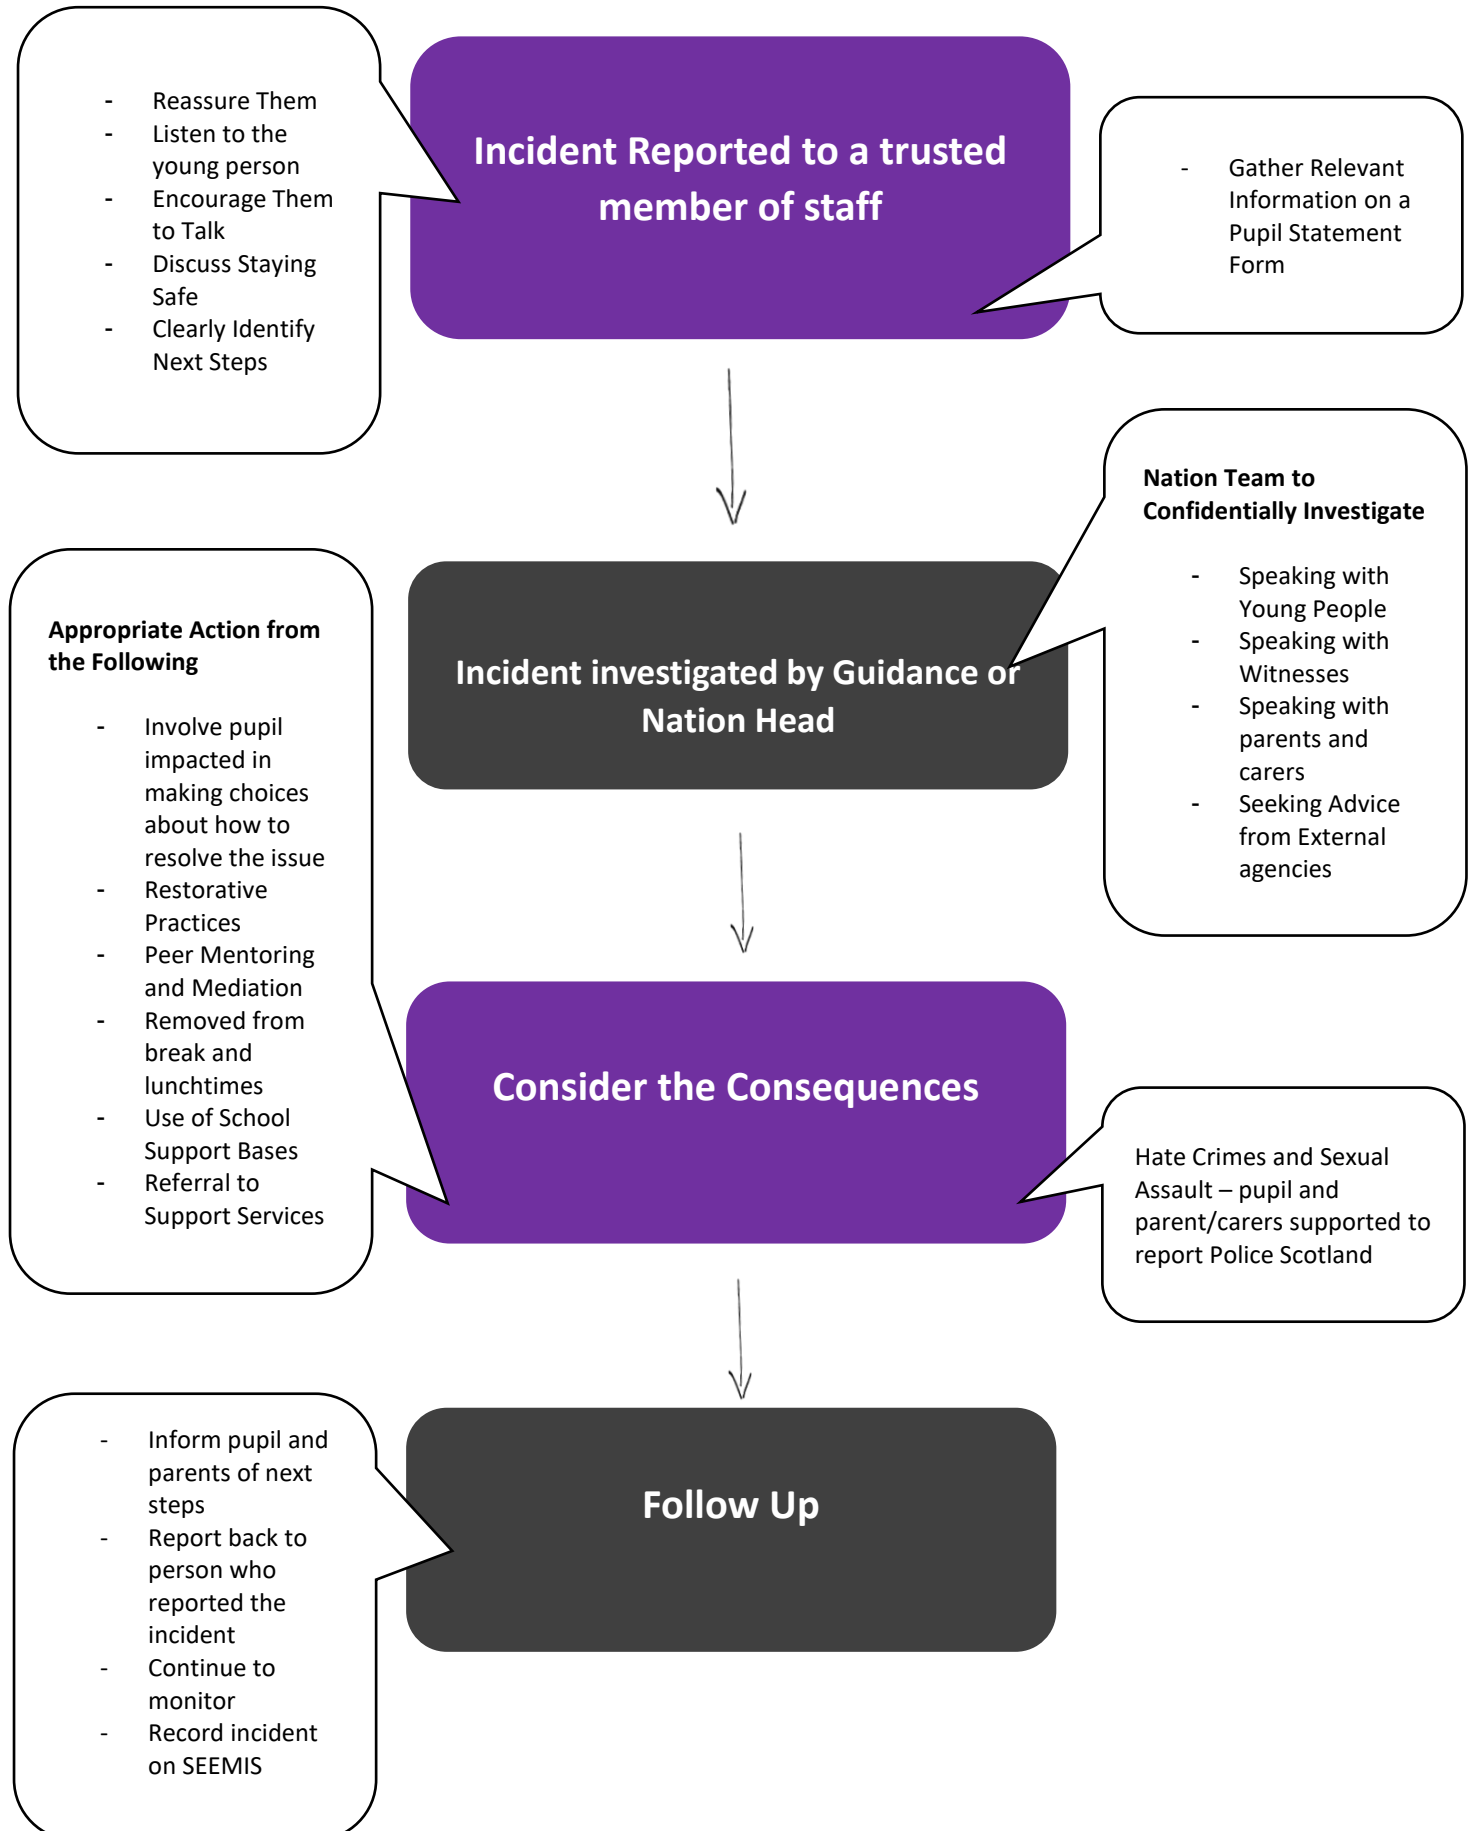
- Reassure Them
- Listen to the young person
- Encourage Them to Talk
- Discuss Staying Safe
- Clearly Identify Next Steps

Incident Reported to a trusted member of staff

- Gather Relevant Information on a Pupil Statement Form

Nation Team to Confidentially Investigate

- Speaking with Young People
- Speaking with Witnesses
- Speaking with parents and carers
- Seeking Advice from External agencies

Incident investigated by Guidance or Nation Head

Appropriate Action from the Following

- Involve pupil impacted in making choices about how to resolve the issue
- Restorative Practices
- Peer Mentoring and Mediation
- Removed from break and lunchtimes
- Use of School Support Bases
- Referral to Support Services

Consider the Consequences

Hate Crimes and Sexual Assault – pupil and parent/carers supported to report Police Scotland

- Inform pupil and parents of next steps
- Report back to person who reported the incident
- Continue to monitor
- Record incident on SEEMIS

Follow Up